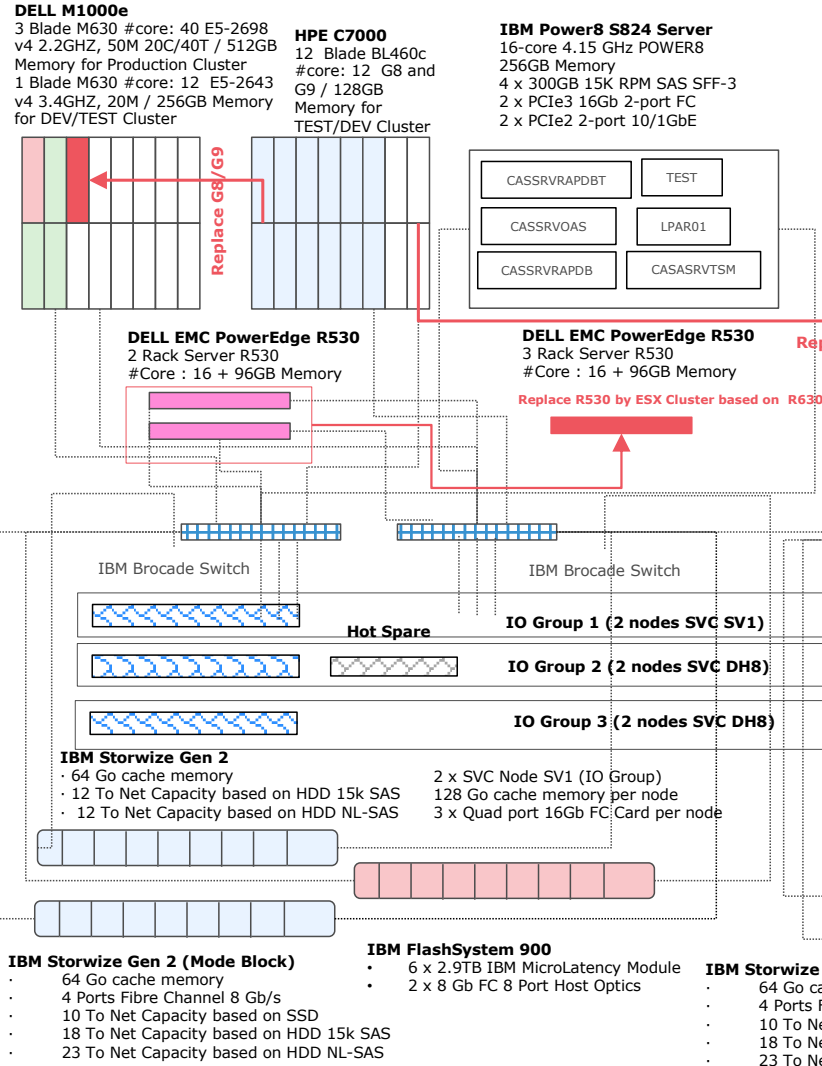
**DELL M1000e**
3 Blade M630 #core: 40 E5-2698 v4 2.2GHZ, 50M 20C/40T / 512GB Memory for Production Cluster
1 Blade M630 #core: 12 E5-2643 v4 3.4GHZ, 20M / 256GB Memory for DEV/TEST Cluster

**HPE C7000**
12 Blade BL460c #core: 12 G8 and G9 / 128GB Memory for TEST/DEV Cluster

**IBM Power8 S824 Server**
16-core 4.15 GHz POWER8
256GB Memory
4 x 300GB 15K RPM SAS SFF-3
2 x PCIe3 16Gb 2-port FC
2 x PCIe2 2-port 10/1GbE

Replace G8/G9

CASSRVRAPDBT
TEST
CASSRVOAS
LPAR01
CASSRVRAPDB
CASASRVTSM

**DELL EMC PowerEdge R530**
2 Rack Server R530
#Core : 16 + 96GB Memory

**DELL EMC PowerEdge R530**
3 Rack Server R530
#Core : 16 + 96GB Memory

Re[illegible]

Replace R530 by ESX Cluster based on R630

IBM Brocade Switch
IBM Brocade Switch

Hot Spare
IO Group 1 (2 nodes SVC SV1)
IO Group 2 (2 nodes SVC DH8)
IO Group 3 (2 nodes SVC DH8)

**IBM Storwize Gen 2**
· 64 Go cache memory
· 12 To Net Capacity based on HDD 15k SAS
· 12 To Net Capacity based on HDD NL-SAS

2 x SVC Node SV1 (IO Group)
128 Go cache memory per node
3 x Quad port 16Gb FC Card per node

**IBM Storwize Gen 2 (Mode Block)**
· 64 Go cache memory
· 4 Ports Fibre Channel 8 Gb/s
· 10 To Net Capacity based on SSD
· 18 To Net Capacity based on HDD 15k SAS
· 23 To Net Capacity based on HDD NL-SAS

**IBM FlashSystem 900**
• 6 x 2.9TB IBM MicroLatency Module
• 2 x 8 Gb FC 8 Port Host Optics

**IBM Storwize**
· 64 Go ca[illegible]
· 4 Ports F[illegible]
· 10 To Ne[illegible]
· 18 To Ne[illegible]
· 23 To Ne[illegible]